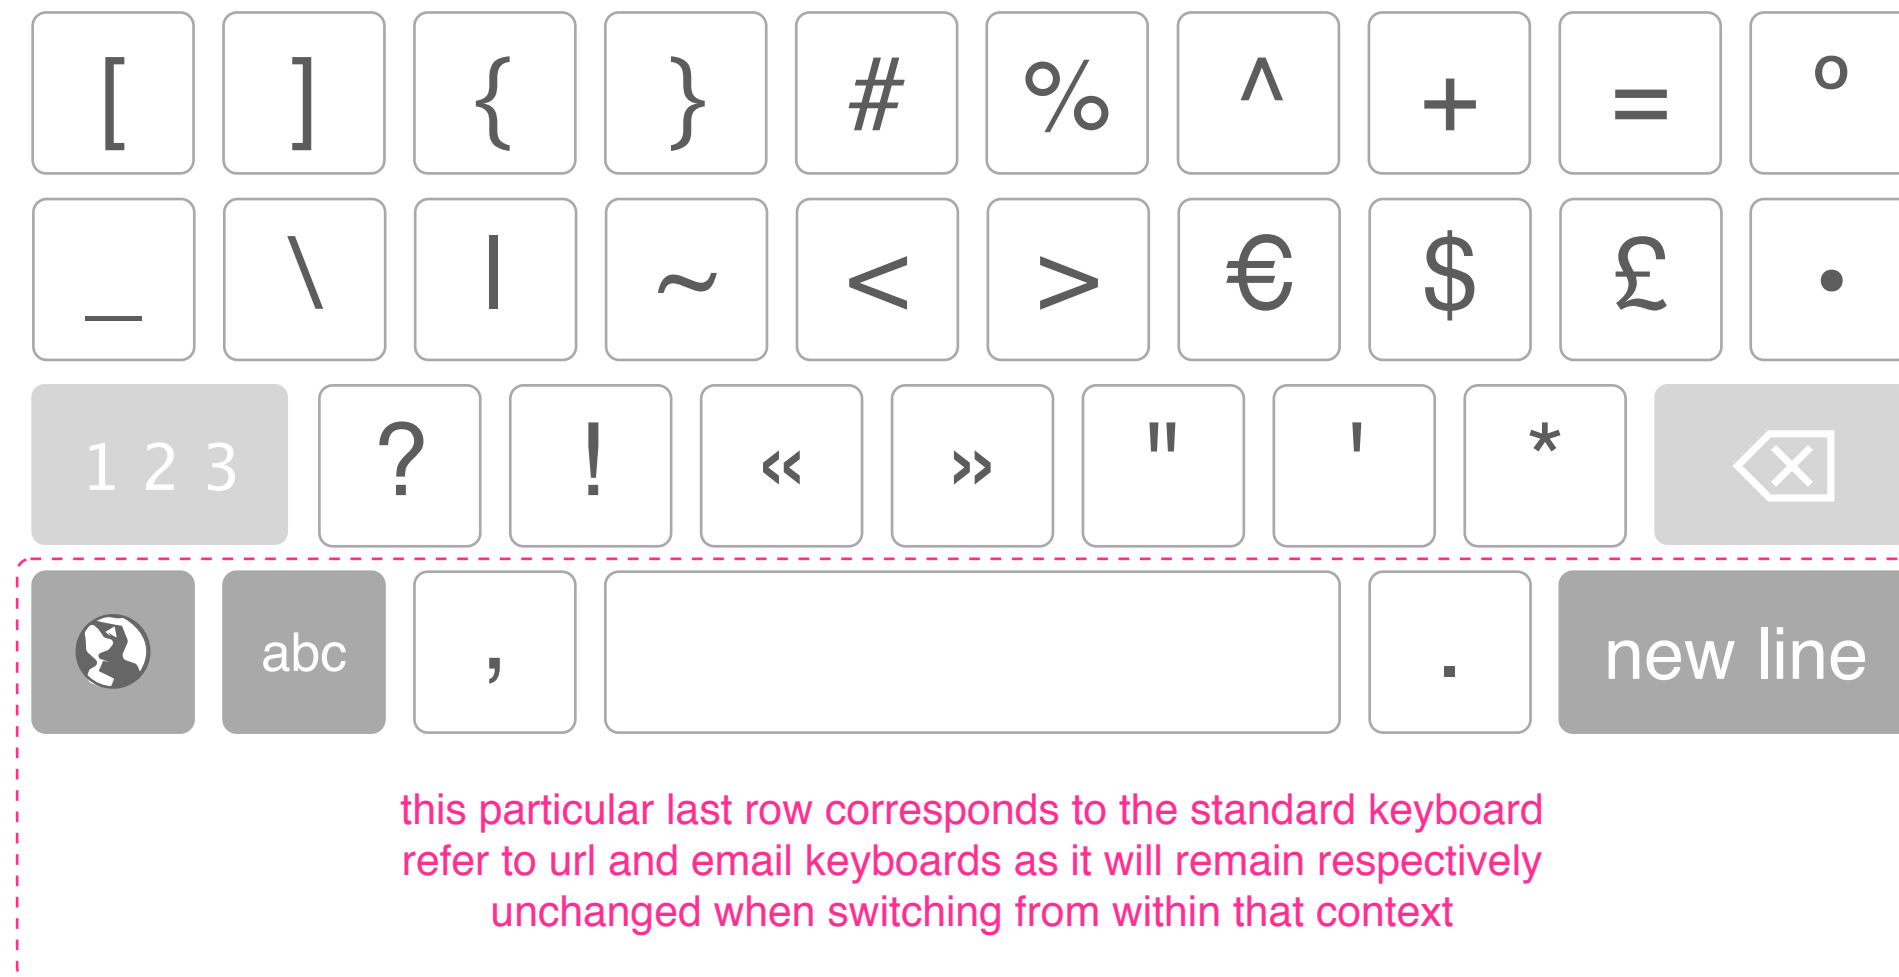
[ ] { } # % ^ + = °

_ \ | ~ < > € $ £ •

1 2 3 ? ! « » " ' *

abc , . new line

this particular last row corresponds to the standard keyboard
refer to url and email keyboards as it will remain respectively
unchanged when switching from within that context